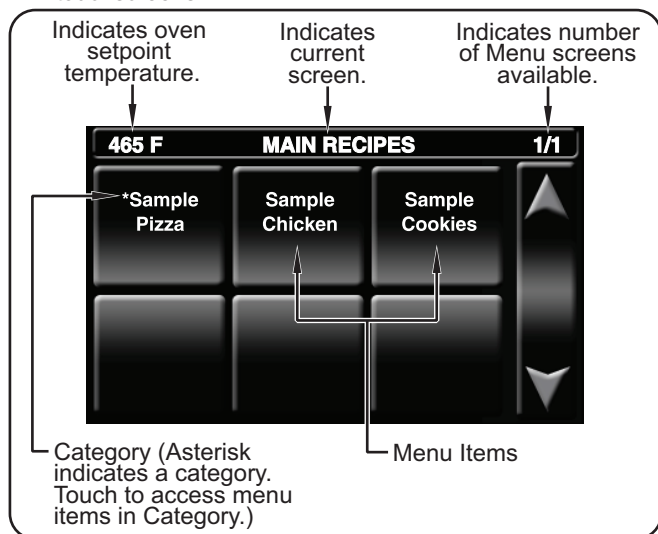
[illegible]

Indicates oven setpoint temperature.

Indicates current screen.

Indicates number of Menu screens available.

465 F

MAIN RECIPES

1/1

*Sample Pizza

Sample Chicken

Sample Cookies

Category (Asterisk indicates a category. Touch to access menu items in Category.)

Menu Items